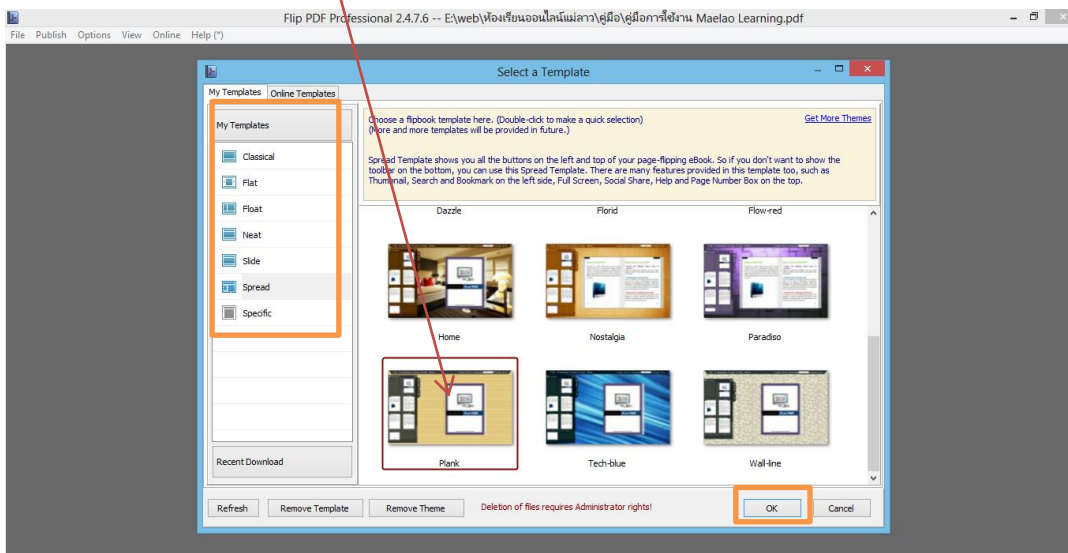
Flip PDF Professional 2.4.7.6 -- E:\web\ห้องเรียนออนไลน์แม่ลาว\คู่มือ\คู่มือการใช้งาน Maelao Learning.pdf

File Publish Options View Online Help (*)

Select a Template

My Templates Online Templates

My Templates

Classical
Flat
Float
Neat
Slide
Spread
Specific

Recent Download

Choose a flipbook template here. (Double-click to make a quick selection)
(More and more templates will be provided in future.)

Get More Themes

Spread Template shows you all the buttons on the left and top of your page-flipping eBook. So if you don't want to show the toolbar on the bottom, you can use this Spread Template. There are many features provided in this template too, such as Thumbnail, Search and Bookmark on the left side, Full Screen, Social Share, Help and Page Number Box on the top.

Dazzle Florid Flow-red

Home Nostalgia Paradiso

Plank Tech-blue Wall-line

Refresh Remove Template Remove Theme Deletion of files requires Administrator rights! OK Cancel